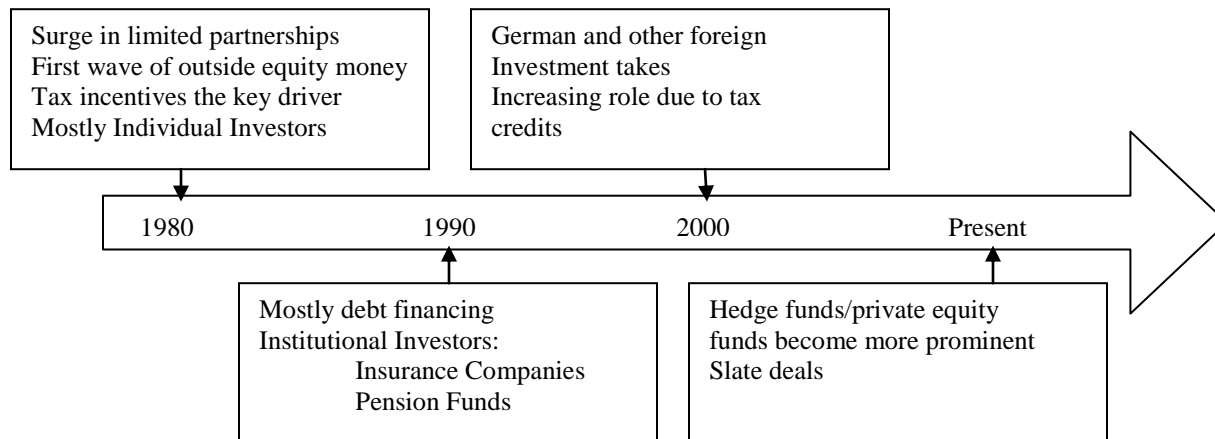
Surge in limited partnerships
First wave of outside equity money
Tax incentives the key driver
Mostly Individual Investors

German and other foreign
Investment takes
Increasing role due to tax
credits

1980 1990 2000 Present

Mostly debt financing
Institutional Investors:
Insurance Companies
Pension Funds

Hedge funds/private equity
funds become more prominent
Slate deals